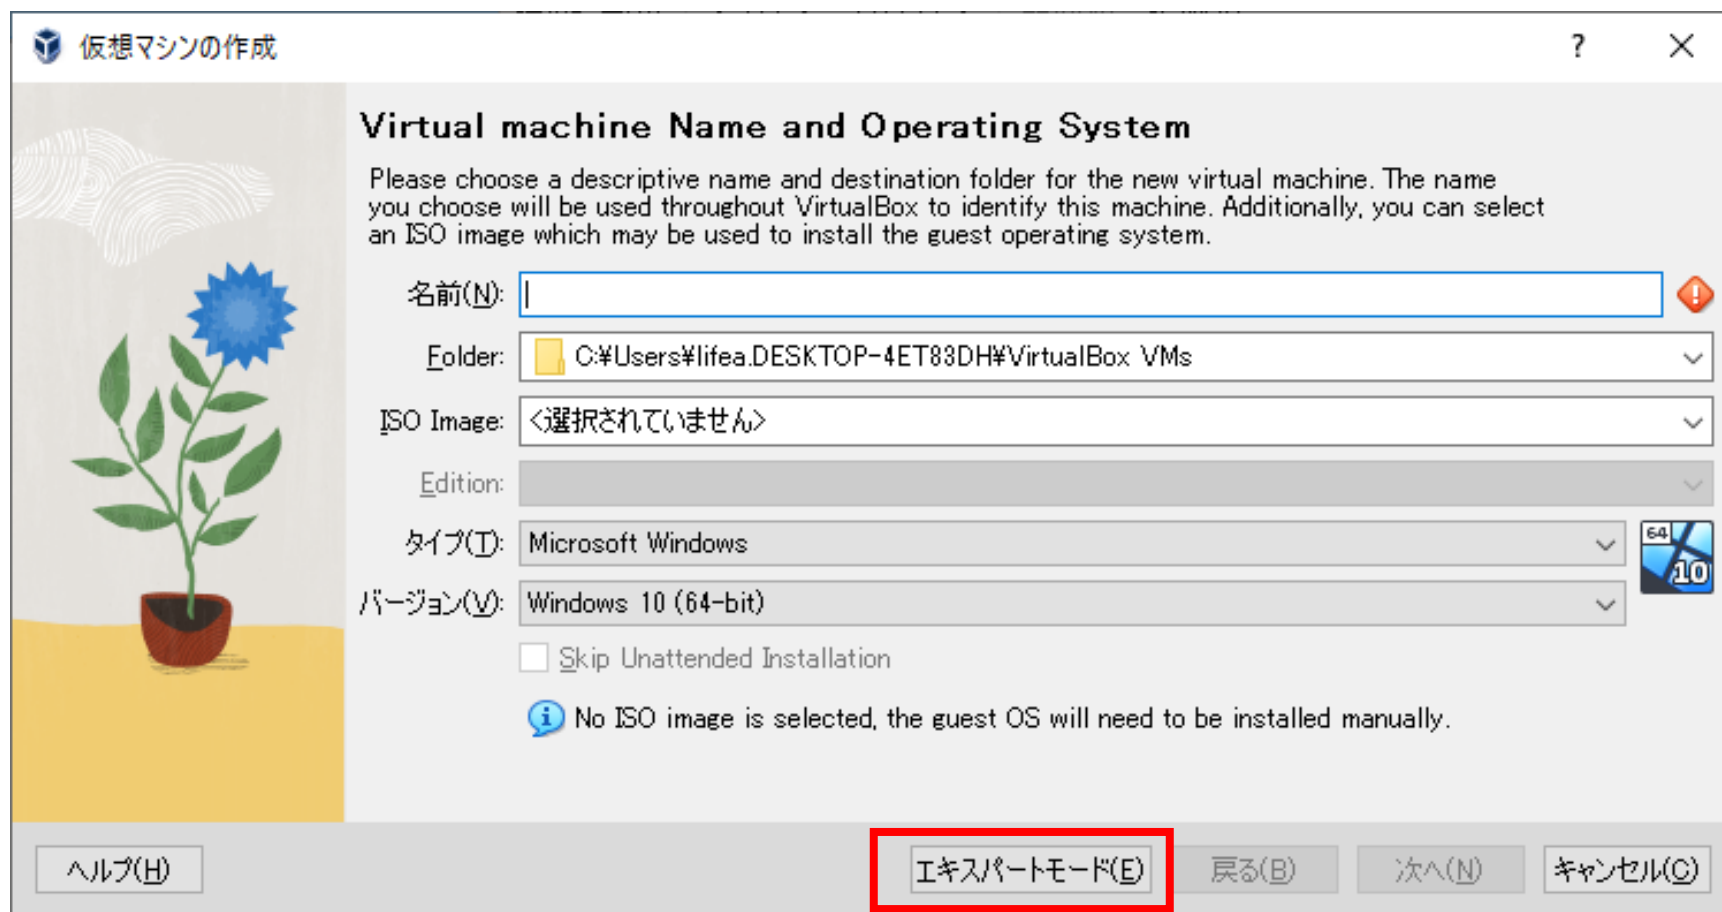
仮想マシンの作成

?

Virtual machine Name and Operating System

Please choose a descriptive name and destination folder for the new virtual machine. The name you choose will be used throughout VirtualBox to identify this machine. Additionally, you can select an ISO image which may be used to install the guest operating system.

名前(N):

Folder: C:¥Users¥lifea.DESKTOP-4ET83DH¥VirtualBox VMs

ISO Image: <選択されていません>

Edition:

タイプ(T): Microsoft Windows

バージョン(V): Windows 10 (64-bit)

64 10

Skip Unattended Installation

No ISO image is selected, the guest OS will need to be installed manually.

ヘルプ(H)

エキスパートモード(E)

戻る(B)

次へ(N)

キャンセル(C)